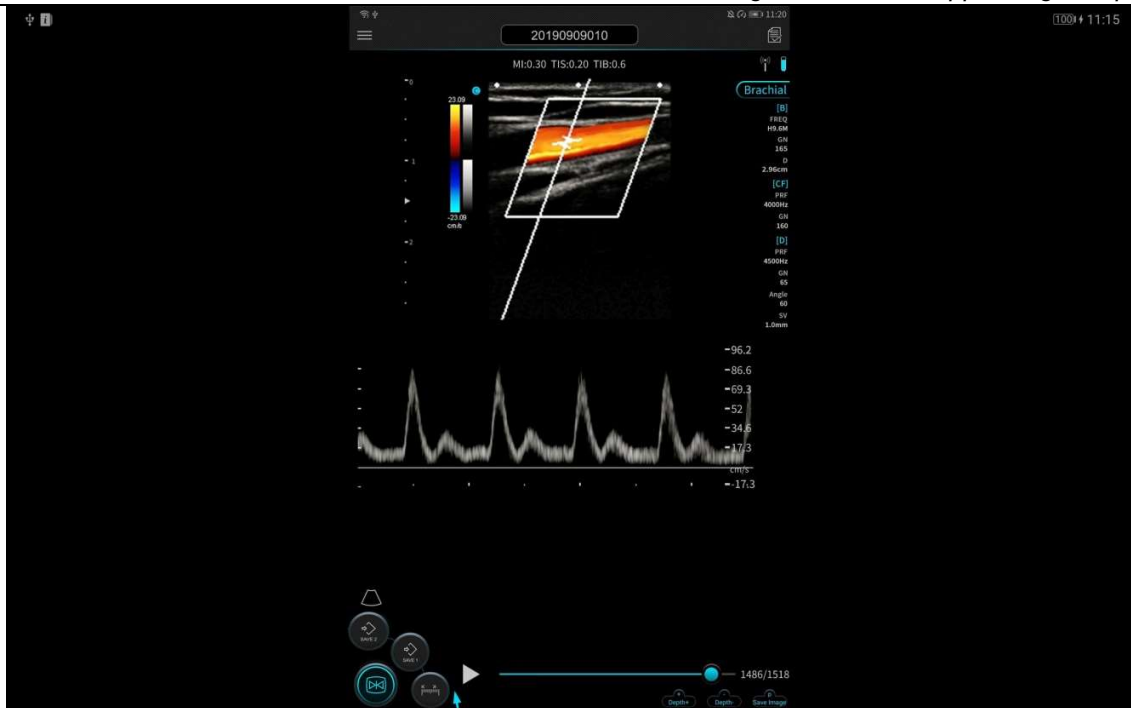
100 11:15

11:20

20190909010

MI:0.30 TIS:0.20 TIB:0.6

Brachial

[B]
FREQ
H9.6M
GN
165
D
2.96cm
[CF]
PRF
4000Hz
GN
160
[D]
PRF
4500Hz
GN
65
Angle
60
SV
1.0mm

0
1
2

23.09
-23.09
cm/s

96.2
86.6
69.3
52
34.6
17.3
cm/s
-17.3

SAVE 2
SAVE 1

1486/1518

Depth+
Depth-
Save Image